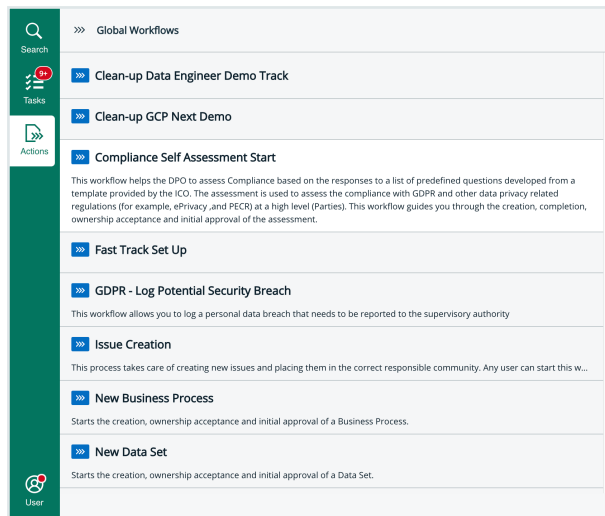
Search

9+

Tasks

Actions

User

Global Workflows

Clean-up Data Engineer Demo Track

Clean-up GCP Next Demo

Compliance Self Assessment Start

This workflow helps the DPO to assess Compliance based on the responses to a list of predefined questions developed from a template provided by the ICO. The assessment is used to assess the compliance with GDPR and other data privacy related regulations (for example, ePrivacy ,and PECR) at a high level (Parties). This workflow guides you through the creation, completion, ownership acceptance and initial approval of the assessment.

Fast Track Set Up

GDPR - Log Potential Security Breach

This workflow allows you to log a personal data breach that needs to be reported to the supervisory authority

Issue Creation

This process takes care of creating new issues and placing them in the correct responsible community. Any user can start this w...

New Business Process

Starts the creation, ownership acceptance and initial approval of a Business Process.

New Data Set

Starts the creation, ownership acceptance and initial approval of a Data Set.